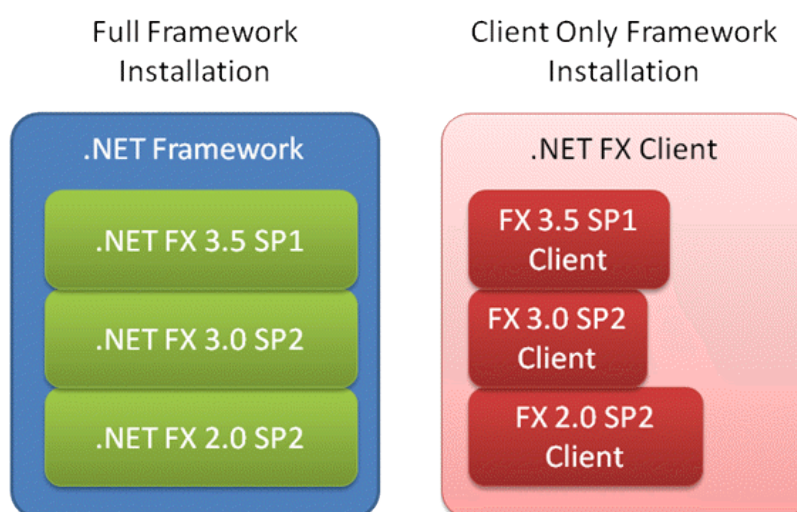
Full Framework Installation

.NET Framework

.NET FX 3.5 SP1

.NET FX 3.0 SP2

.NET FX 2.0 SP2

Client Only Framework Installation

.NET FX Client

FX 3.5 SP1 Client

FX 3.0 SP2 Client

FX 2.0 SP2 Client